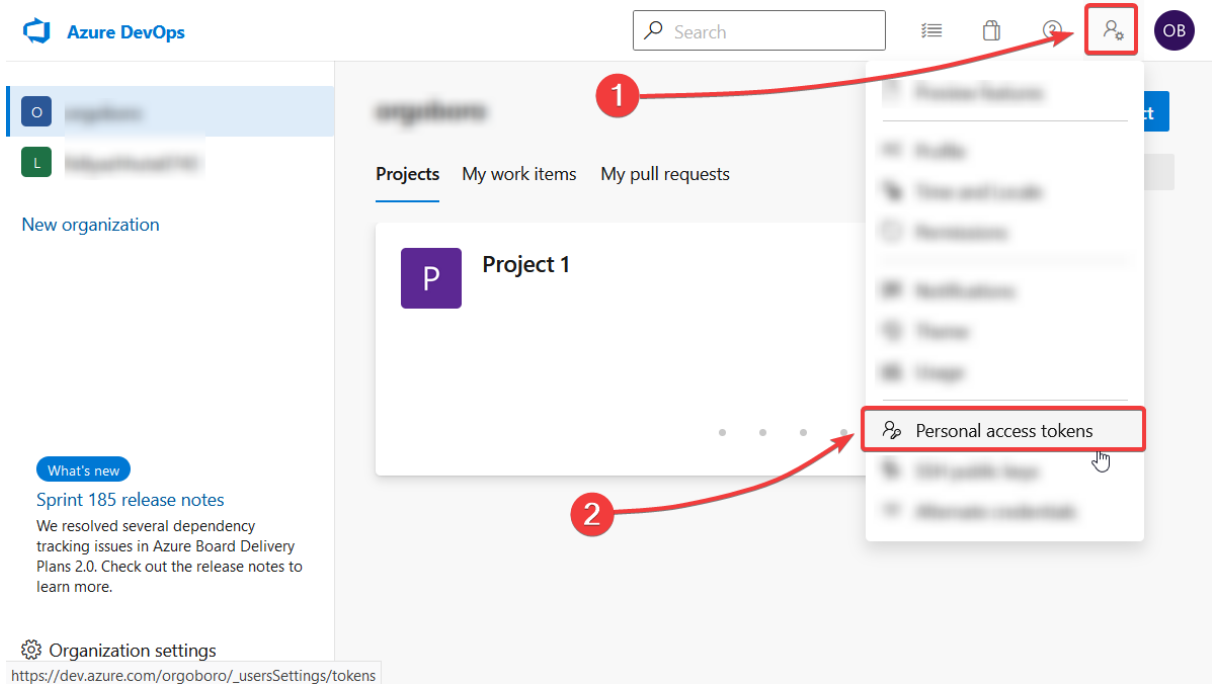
Azure DevOps

Search

OB

1

O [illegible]

L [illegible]

New organization

orgoboro

Projects My work items My pull requests

P

Project 1

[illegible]

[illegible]

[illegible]

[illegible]

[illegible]

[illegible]

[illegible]

Personal access tokens

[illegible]

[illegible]

2

What's new

Sprint 185 release notes

We resolved several dependency tracking issues in Azure Board Delivery Plans 2.0. Check out the release notes to learn more.

Organization settings

https://dev.azure.com/orgoboro/_usersSettings/tokens